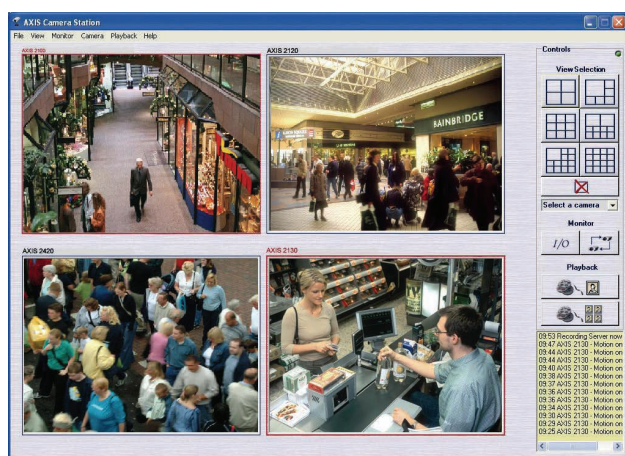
AXIS Camera Station

File View Monitor Camera Playback Help

AXIS 2100

AXIS 2120

BAINBRIDGE

AXIS 2420

AXIS 2130

Controls

View Selection

Select a camera

Monitor

I/O

Playback

09:53 Recording Server now
09:47 AXIS 2130 - Motion on
09:44 AXIS 2130 - Motion on
09:44 AXIS 2130 - Motion on
09:40 AXIS 2130 - Motion on
09:38 AXIS 2130 - Motion on
09:37 AXIS 2130 - Motion on
09:36 AXIS 2130 - Motion on
09:36 AXIS 2130 - Motion on
09:34 AXIS 2130 - Motion on
09:30 AXIS 2130 - Motion on
09:29 AXIS 2130 - Motion on
09:25 AXIS 2130 - Motion on